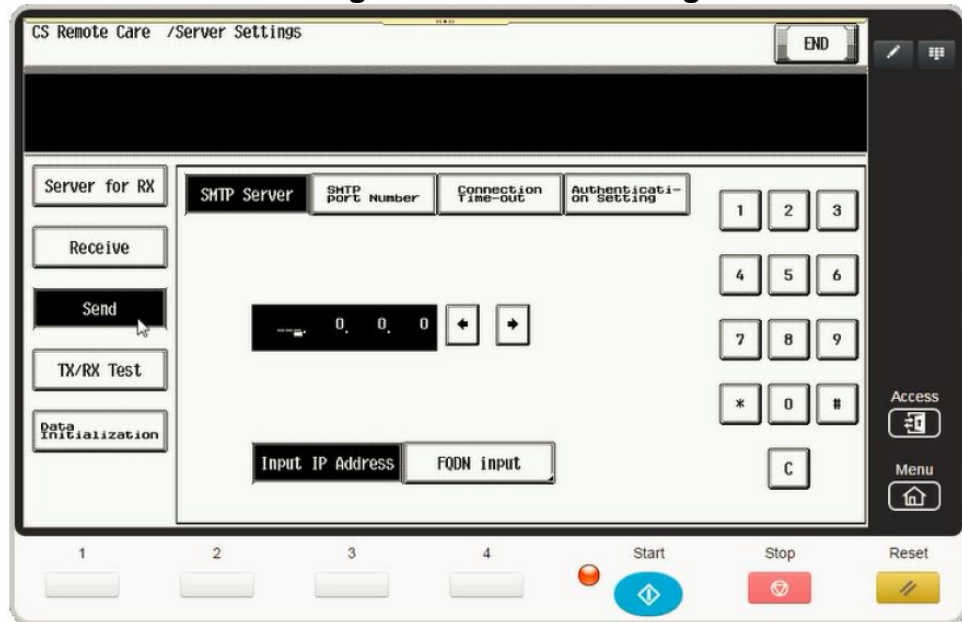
CS Remote Care /Server Settings

END

Server for RX

Receive

Send

TX/RX Test

Data Initialization

SMTP Server

SMTP port Number

Connection Time-out

Authentication Setting

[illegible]. 0. 0. 0

←

→

Input IP Address

FQDN input

1 2 3

4 5 6

7 8 9

* 0 #

C

Access

Menu

1

2

3

4

Start

Stop

Reset